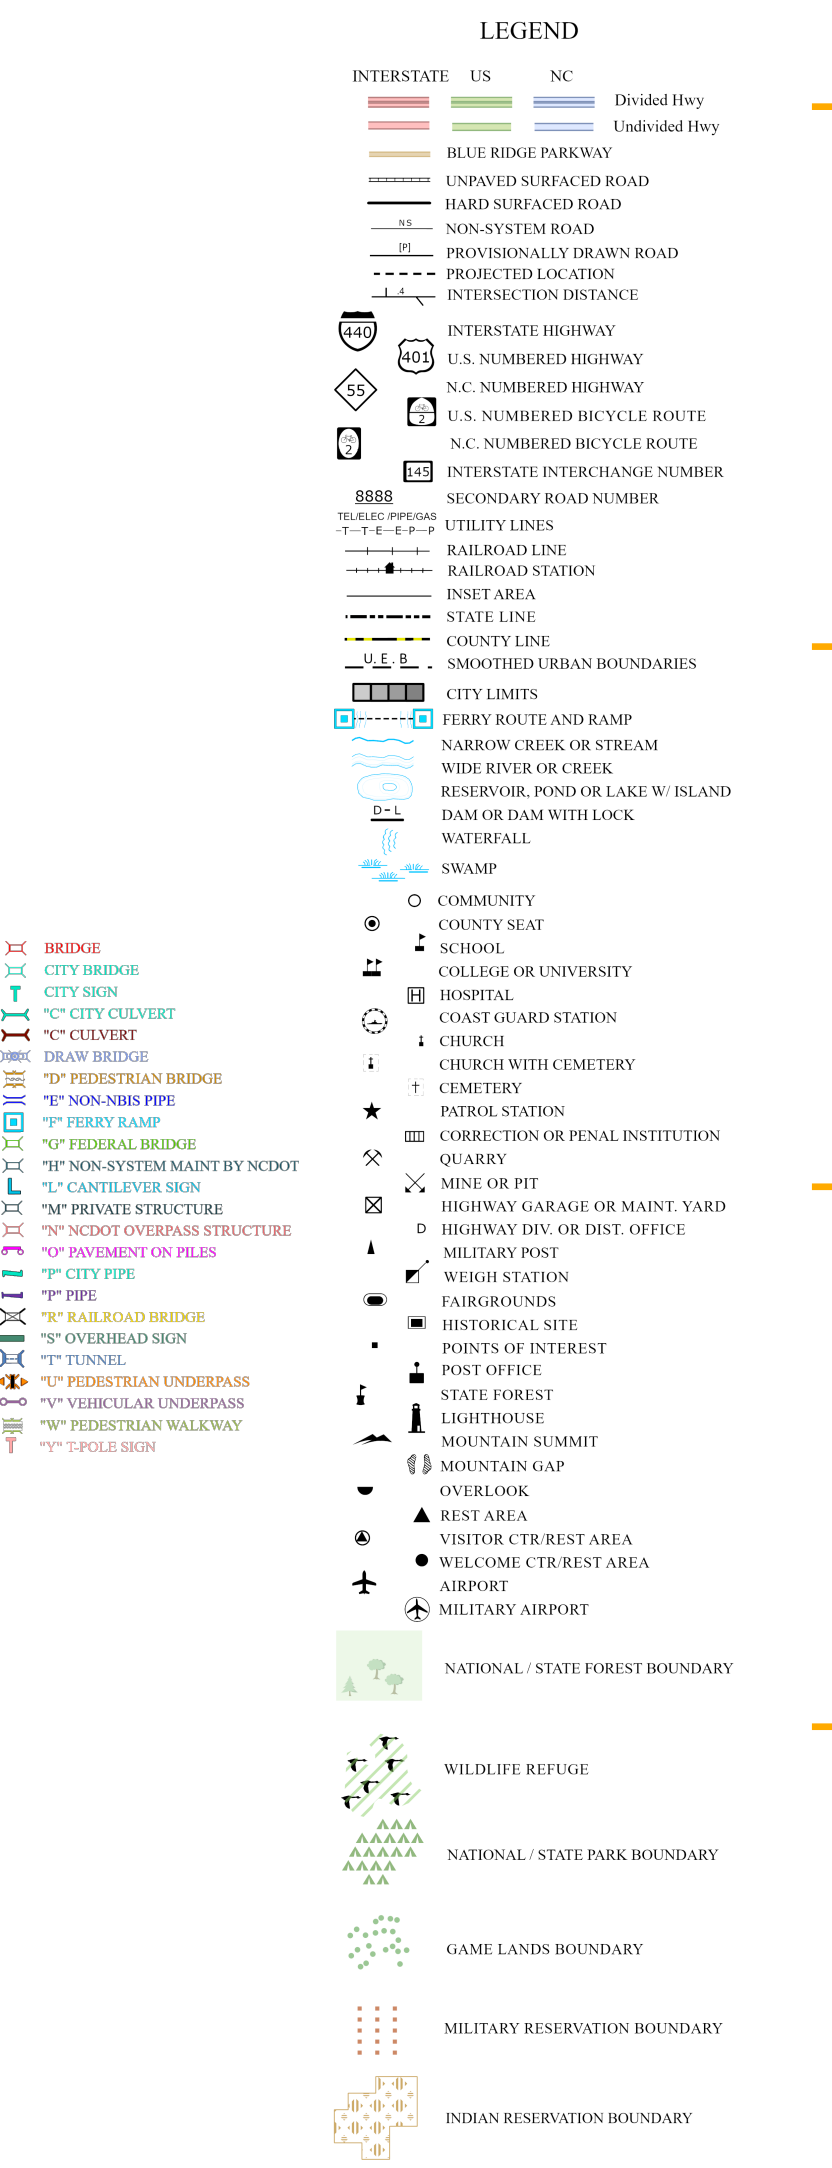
LEGEND

INTERSTATE US NC

Divided Hwy
Undivided Hwy
BLUE RIDGE PARKWAY
UNPAVED SURFACED ROAD
HARD SURFACED ROAD
NS
NON-SYSTEM ROAD
[P]
PROVISIONALLY DRAWN ROAD
PROJECTED LOCATION
.4
INTERSECTION DISTANCE
440
INTERSTATE HIGHWAY
401
U.S. NUMBERED HIGHWAY
55
N.C. NUMBERED HIGHWAY
2
U.S. NUMBERED BICYCLE ROUTE
2
N.C. NUMBERED BICYCLE ROUTE
145
INTERSTATE INTERCHANGE NUMBER
8888
SECONDARY ROAD NUMBER
TEL/ELEC /PIPE/GAS
T T E E P P
UTILITY LINES
RAILROAD LINE
RAILROAD STATION
INSET AREA
STATE LINE
COUNTY LINE
U. E. B.
SMOOTHED URBAN BOUNDARIES
CITY LIMITS
FERRY ROUTE AND RAMP
NARROW CREEK OR STREAM
WIDE RIVER OR CREEK
RESERVOIR, POND OR LAKE W/ ISLAND
D - L
DAM OR DAM WITH LOCK
WATERFALL
SWAMP
COMMUNITY
COUNTY SEAT
SCHOOL
COLLEGE OR UNIVERSITY
H
HOSPITAL
COAST GUARD STATION
CHURCH
CHURCH WITH CEMETERY
CEMETERY
PATROL STATION
CORRECTION OR PENAL INSTITUTION
QUARRY
MINE OR PIT
HIGHWAY GARAGE OR MAINT. YARD
D
HIGHWAY DIV. OR DIST. OFFICE
MILITARY POST
WEIGH STATION
FAIRGROUNDS
HISTORICAL SITE
POINTS OF INTEREST
POST OFFICE
STATE FOREST
LIGHTHOUSE
MOUNTAIN SUMMIT
MOUNTAIN GAP
OVERLOOK
REST AREA
VISITOR CTR/REST AREA
WELCOME CTR/REST AREA
AIRPORT
MILITARY AIRPORT
NATIONAL / STATE FOREST BOUNDARY
WILDLIFE REFUGE
NATIONAL / STATE PARK BOUNDARY
GAME LANDS BOUNDARY
MILITARY RESERVATION BOUNDARY
INDIAN RESERVATION BOUNDARY

BRIDGE
CITY BRIDGE
CITY SIGN
"C" CITY CULVERT
"C" CULVERT
DRAW BRIDGE
"D" PEDESTRIAN BRIDGE
"E" NON-NBIS PIPE
"F" FERRY RAMP
"G" FEDERAL BRIDGE
"H" NON-SYSTEM MAINT BY NCDOT
"L" CANTILEVER SIGN
"M" PRIVATE STRUCTURE
"N" NCDOT OVERPASS STRUCTURE
"O" PAVEMENT ON PILES
"P" CITY PIPE
"P" PIPE
"R" RAILROAD BRIDGE
"S" OVERHEAD SIGN
"T" TUNNEL
"U" PEDESTRIAN UNDERPASS
"V" VEHICULAR UNDERPASS
"W" PEDESTRIAN WALKWAY
"Y" T-POLE SIGN